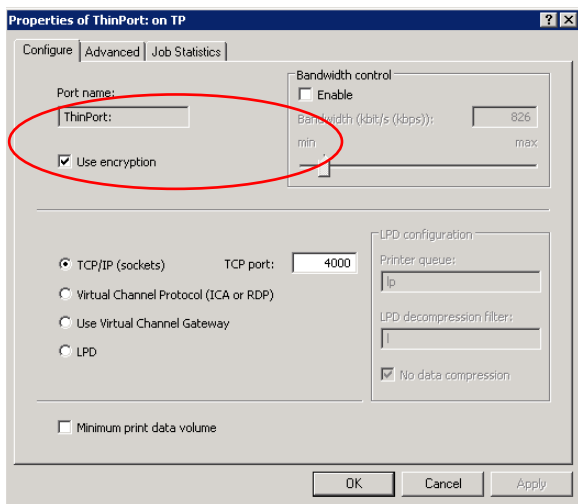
Properties of ThinPort: on TP

? X

Configure | Advanced | Job Statistics

Port name:

ThinPort:

Use encryption

Bandwidth control

Enable

Bandwidth (kbit/s (kbps)): 826

min max

TCP/IP (sockets) TCP port: 4000

Virtual Channel Protocol (ICA or RDP)

Use Virtual Channel Gateway

LPD

LPD configuration

Printer queue:

lp

LPD decompression filter:

l

No data compression

Minimum print data volume

OK Cancel Apply